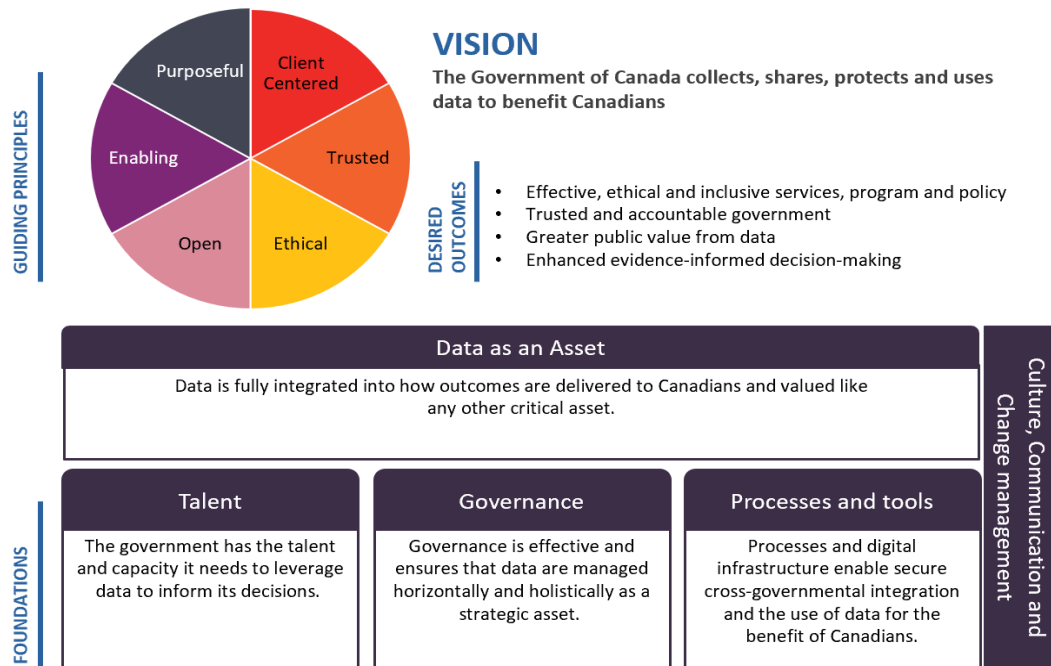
GUIDING PRINCIPLES

Purposeful
Client Centered
Trusted
Ethical
Open
Enabling

VISION

The Government of Canada collects, shares, protects and uses data to benefit Canadians

DESIRED OUTCOMES

- Effective, ethical and inclusive services, program and policy
- Trusted and accountable government
- Greater public value from data
- Enhanced evidence-informed decision-making

Data as an Asset

Data is fully integrated into how outcomes are delivered to Canadians and valued like any other critical asset.

Culture, Communication and Change management

FOUNDATIONS

Talent

The government has the talent and capacity it needs to leverage data to inform its decisions.

Governance

Governance is effective and ensures that data are managed horizontally and holistically as a strategic asset.

Processes and tools

Processes and digital infrastructure enable secure cross-governmental integration and the use of data for the benefit of Canadians.